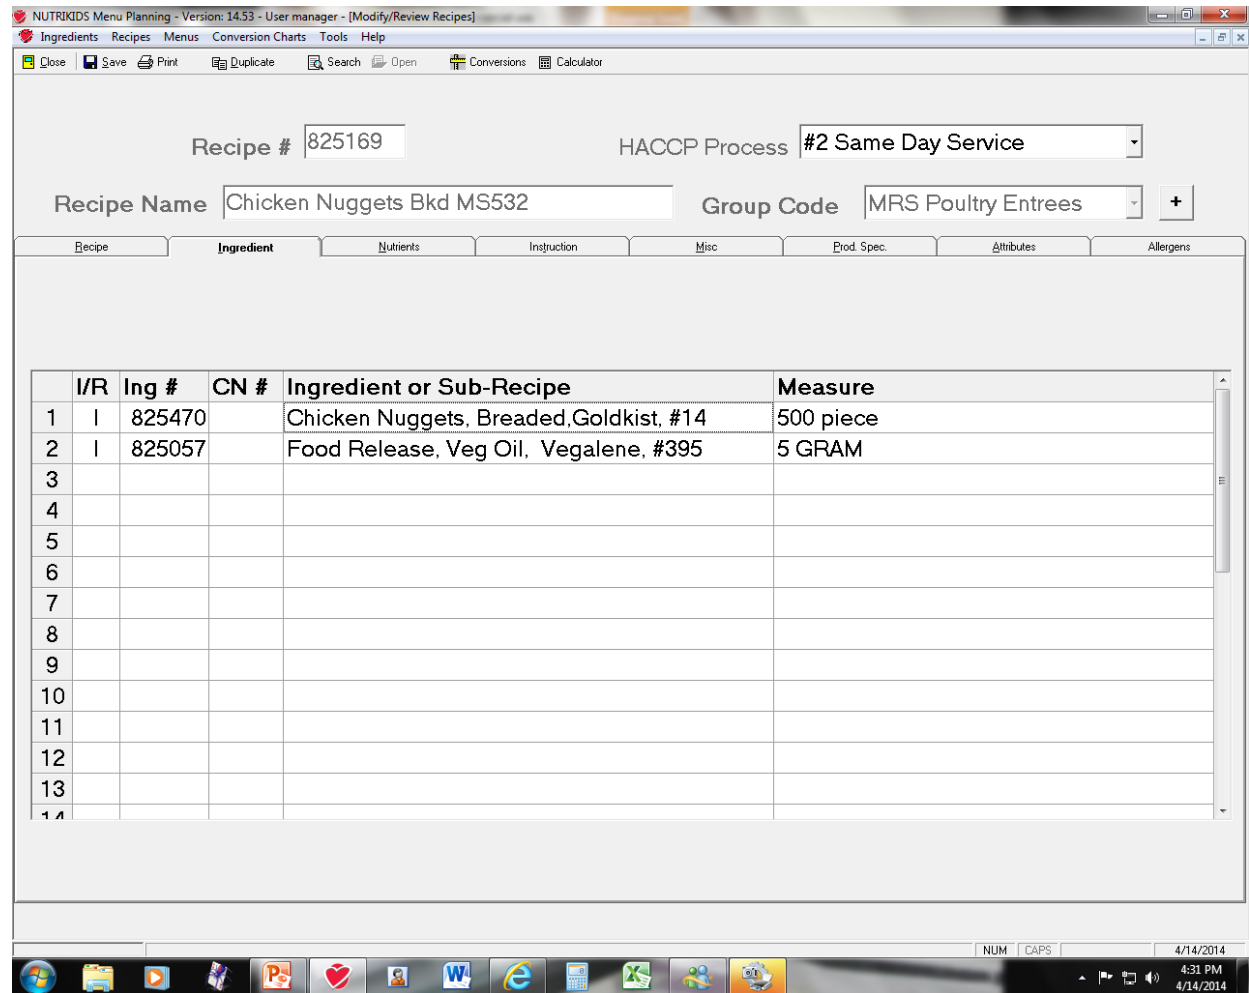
NUTRIKIDS Menu Planning - Version: 14.53 - User manager - [Modify/Review Recipes]

Ingredients Recipes Menus Conversion Charts Tools Help

Close Save Print Duplicate Search Open Conversions Calculator

Recipe # 825169

HACCP Process #2 Same Day Service

Recipe Name Chicken Nuggets Bkd MS532

Group Code MRS Poultry Entrees +

Recipe Ingredient Nutrients Instruction Misc Prod. Spec. Attributes Allergens

| | I/R | Ing # | CN # | Ingredient or Sub-Recipe | Measure |
|---|---|---|---|---|---|
| 1 | I | 825470 | | Chicken Nuggets, Breaded,Goldkist, #14 | 500 piece |
| 2 | I | 825057 | | Food Release, Veg Oil, Vegalene, #395 | 5 GRAM |
| 3 | | | | | |
| 4 | | | | | |
| 5 | | | | | |
| 6 | | | | | |
| 7 | | | | | |
| 8 | | | | | |
| 9 | | | | | |
| 10 | | | | | |
| 11 | | | | | |
| 12 | | | | | |
| 13 | | | | | |
| 14 | | | | | |

NUM CAPS 4/14/2014

4:31 PM 4/14/2014